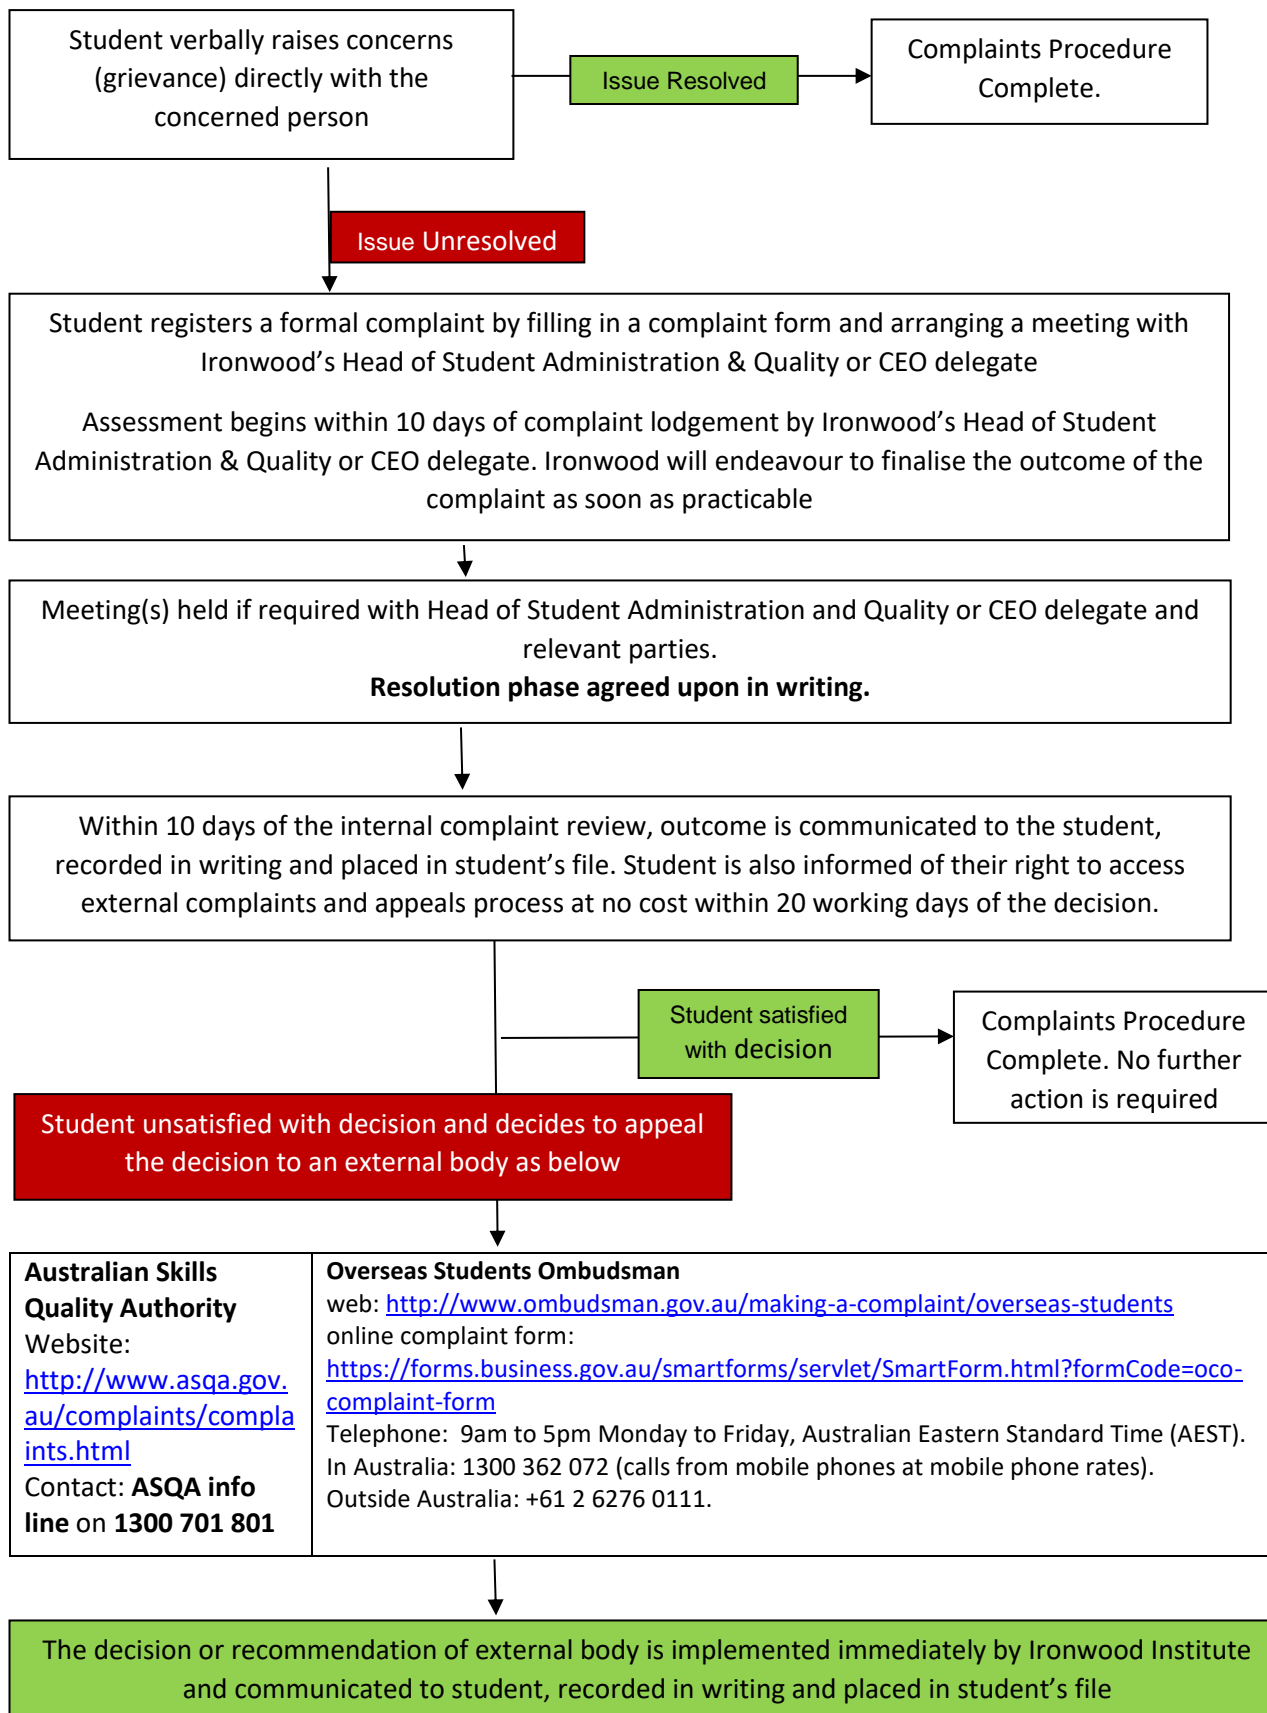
Student verbally raises concerns (grievance) directly with the concerned person

Issue Resolved

Complaints Procedure Complete.

Issue Unresolved

Student registers a formal complaint by filling in a complaint form and arranging a meeting with Ironwood’s Head of Student Administration & Quality or CEO delegate

Assessment begins within 10 days of complaint lodgement by Ironwood’s Head of Student Administration & Quality or CEO delegate. Ironwood will endeavour to finalise the outcome of the complaint as soon as practicable

Meeting(s) held if required with Head of Student Administration and Quality or CEO delegate and relevant parties.
**Resolution phase agreed upon in writing.**

Within 10 days of the internal complaint review, outcome is communicated to the student, recorded in writing and placed in student’s file. Student is also informed of their right to access external complaints and appeals process at no cost within 20 working days of the decision.

Student satisfied with decision

Complaints Procedure Complete. No further action is required

Student unsatisfied with decision and decides to appeal the decision to an external body as below

| **Australian Skills Quality Authority** Website: http://www.asqa.gov.au/complaints/complaints.html Contact: **ASQA info line** on **1300 701 801** | **Overseas Students Ombudsman** web: http://www.ombudsman.gov.au/making-a-complaint/overseas-students online complaint form: https://forms.business.gov.au/smartforms/servlet/SmartForm.html?formCode=oco-complaint-form Telephone: 9am to 5pm Monday to Friday, Australian Eastern Standard Time (AEST). In Australia: 1300 362 072 (calls from mobile phones at mobile phone rates). Outside Australia: +61 2 6276 0111. |
|---|---|

The decision or recommendation of external body is implemented immediately by Ironwood Institute and communicated to student, recorded in writing and placed in student’s file